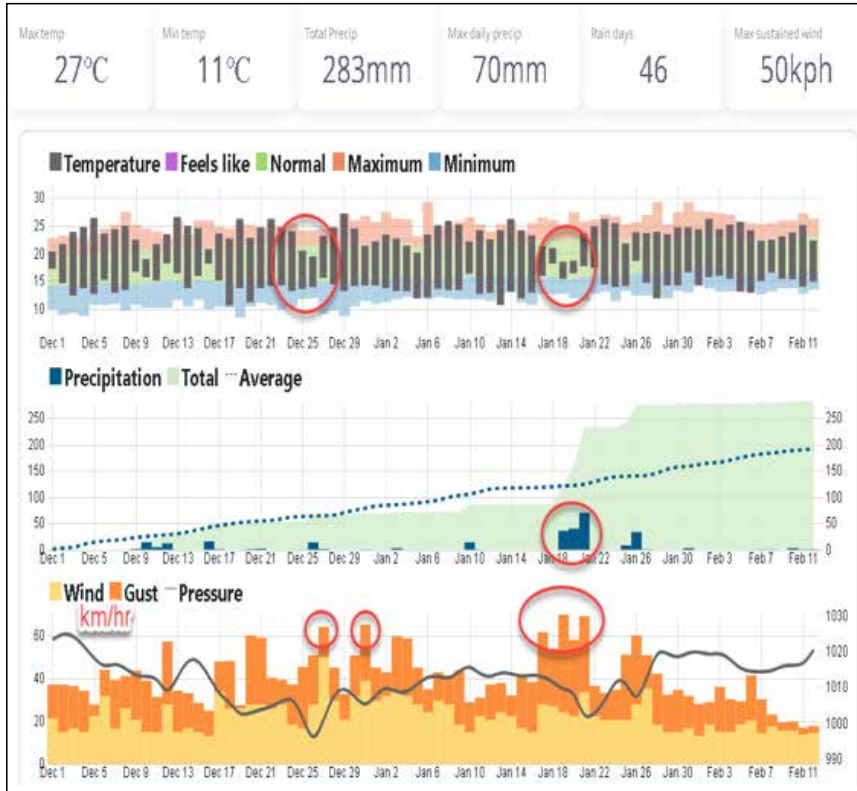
Max temp
27°C

Min temp
11°C

Total Precip
283mm

Max daily precip
70mm

Rain days
46

Max sustained wind
50kph

Temperature Feels like Normal Maximum Minimum

30
25
20
15
10

Dec 1 Dec 5 Dec 9 Dec 13 Dec 17 Dec 21 Dec 25 Dec 29 Jan 2 Jan 6 Jan 10 Jan 14 Jan 18 Jan 22 Jan 26 Jan 30 Feb 3 Feb 7 Feb 11

Precipitation Total Average

250
200
150
100
50
0

250
200
150
100
50
0

Dec 1 Dec 5 Dec 9 Dec 13 Dec 17 Dec 21 Dec 25 Dec 29 Jan 2 Jan 6 Jan 10 Jan 14 Jan 18 Jan 22 Jan 26 Jan 30 Feb 3 Feb 7 Feb 11

Wind Gust Pressure
km/hr

60
40
20
0

1030
1020
1010
1000
990

Dec 1 Dec 5 Dec 9 Dec 13 Dec 17 Dec 21 Dec 25 Dec 29 Jan 2 Jan 6 Jan 10 Jan 14 Jan 18 Jan 22 Jan 26 Jan 30 Feb 3 Feb 7 Feb 11